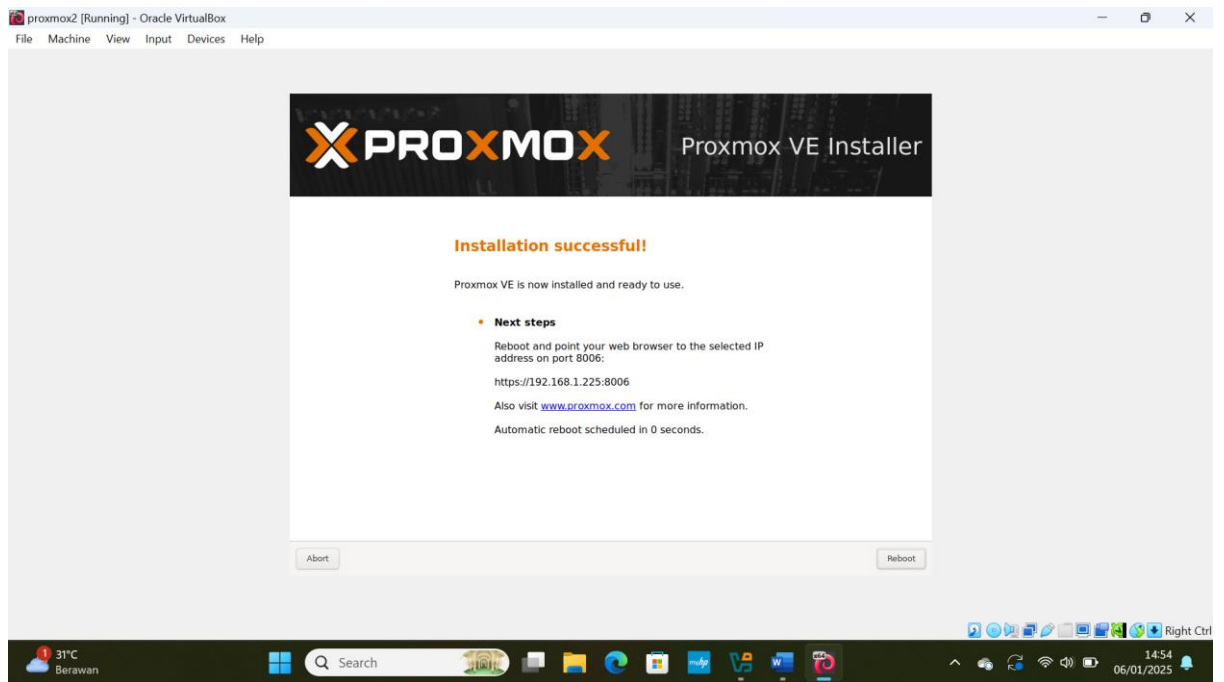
proxmox2 [Running] - Oracle VirtualBox

File Machine View Input Devices Help

PROXMOX

Proxmox VE Installer

Installation successful!

Proxmox VE is now installed and ready to use.

• Next steps

Reboot and point your web browser to the selected IP address on port 8006:

https://192.168.1.225:8006

Also visit www.proxmox.com for more information.

Automatic reboot scheduled in 0 seconds.

Abort

Reboot

Right Ctrl

1 31°C Berawan

Search

14:54 06/01/2025